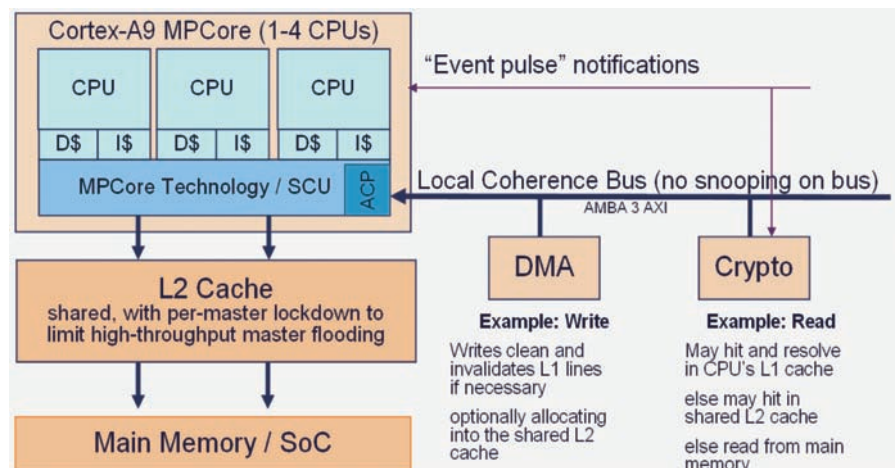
Cortex-A9 MPCore (1-4 CPUs)

CPU

D$

I$

CPU

D$

I$

CPU

D$

I$

MPCore Technology / SCU

ACP

"Event pulse" notifications

Local Coherence Bus (no snooping on bus)

AMBA 3 AXI

L2 Cache
shared, with per-master lockdown to limit high-throughput master flooding

DMA

Crypto

Example: Write

Writes clean and invalidates L1 lines if necessary

optionally allocating into the shared L2 cache

Example: Read

May hit and resolve in CPU's L1 cache

else may hit in shared L2 cache

else read from main memory

Main Memory / SoC